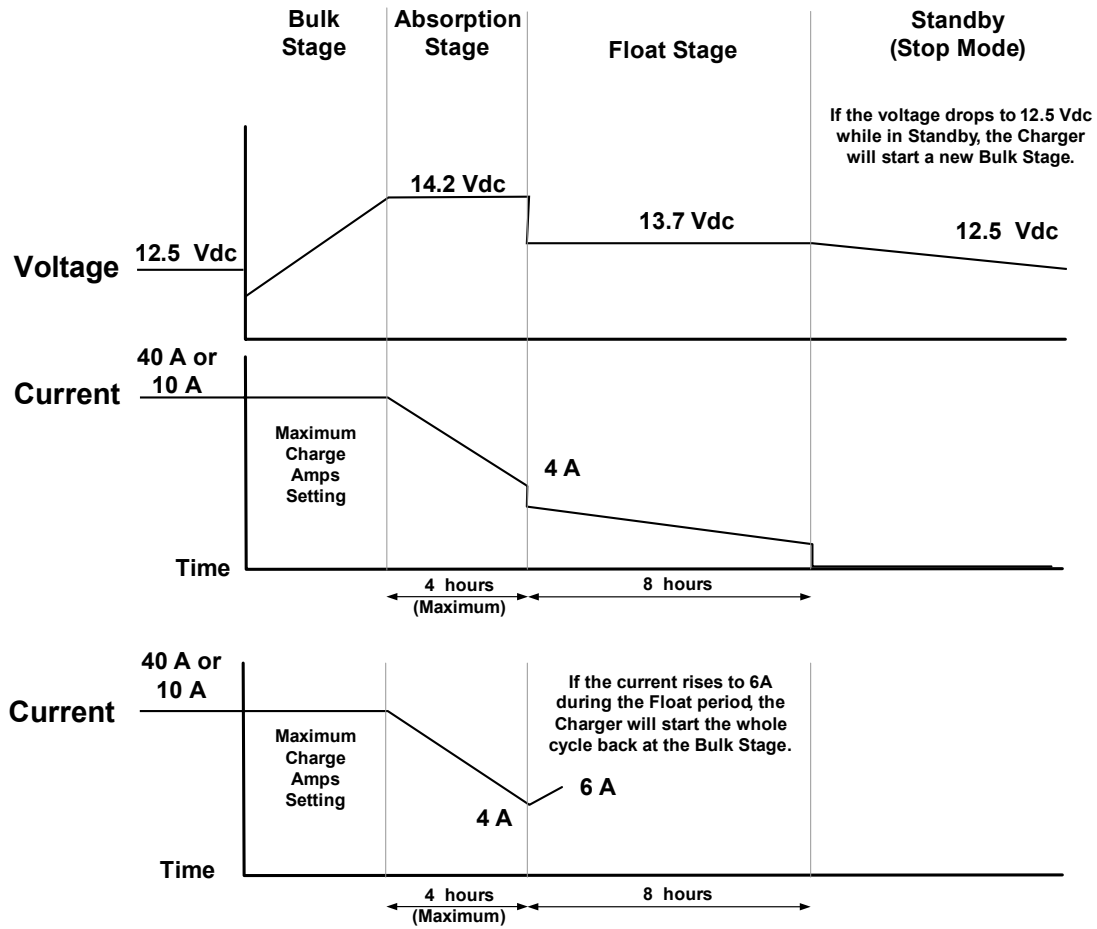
Bulk Stage

Absorption Stage

Float Stage

Standby (Stop Mode)

If the voltage drops to 12.5 Vdc while in Standby, the Charger will start a new Bulk Stage.

14.2 Vdc

13.7 Vdc

12.5 Vdc

Voltage

12.5 Vdc

40 A or 10 A

Current

Maximum Charge Amps Setting

4 A

Time

4 hours (Maximum)

8 hours

40 A or 10 A

Current

Maximum Charge Amps Setting

If the current rises to 6A during the Float period, the Charger will start the whole cycle back at the Bulk Stage.

6 A

4 A

Time

4 hours (Maximum)

8 hours